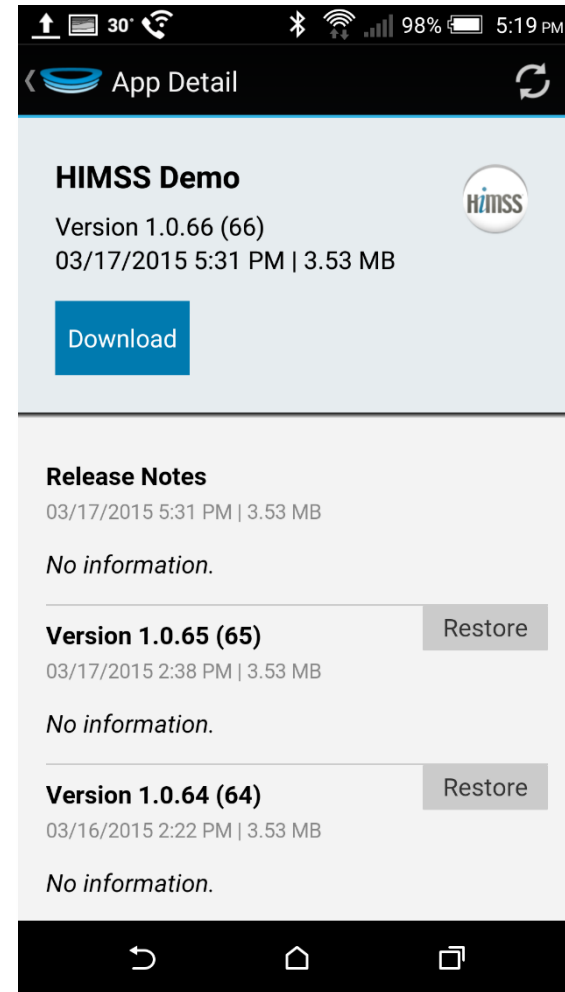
30° 98% 5:19 PM

App Detail

HIMSS Demo

Version 1.0.66 (66)
03/17/2015 5:31 PM | 3.53 MB

HIMSS

Download

Release Notes
03/17/2015 5:31 PM | 3.53 MB

No information.

Version 1.0.65 (65)
03/17/2015 2:38 PM | 3.53 MB

Restore

No information.

Version 1.0.64 (64)
03/16/2015 2:22 PM | 3.53 MB

Restore

No information.